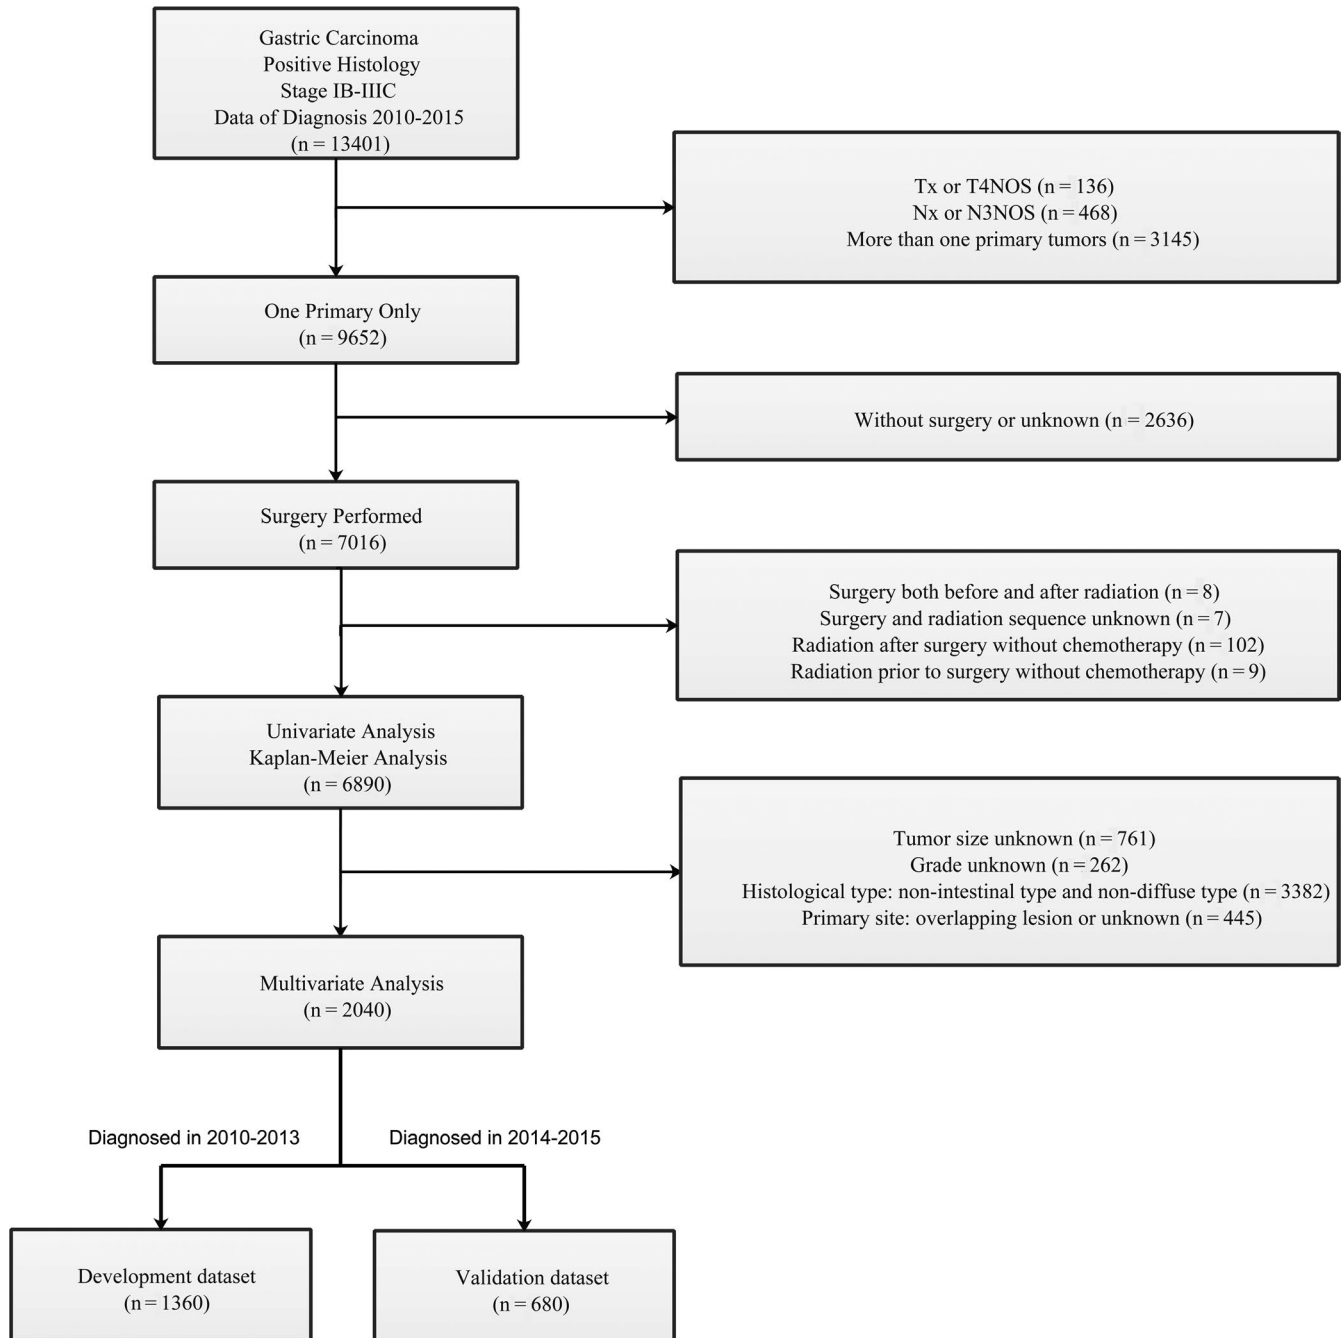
Gastric Carcinoma
Positive Histology
Stage IB-IIIC
Data of Diagnosis 2010-2015
(n = 13401)

Tx or T4NOS (n = 136)
Nx or N3NOS (n = 468)
More than one primary tumors (n = 3145)

One Primary Only
(n = 9652)

Without surgery or unknown (n = 2636)

Surgery Performed
(n = 7016)

Surgery both before and after radiation (n = 8)
Surgery and radiation sequence unknown (n = 7)
Radiation after surgery without chemotherapy (n = 102)
Radiation prior to surgery without chemotherapy (n = 9)

Univariate Analysis
Kaplan-Meier Analysis
(n = 6890)

Tumor size unknown (n = 761)
Grade unknown (n = 262)
Histological type: non-intestinal type and non-diffuse type (n = 3382)
Primary site: overlapping lesion or unknown (n = 445)

Multivariate Analysis
(n = 2040)

Diagnosed in 2010-2013

Diagnosed in 2014-2015

Development dataset
(n = 1360)

Validation dataset
(n = 680)